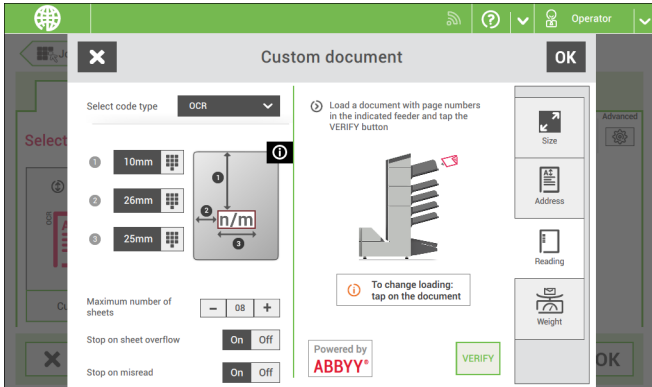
Operator

Jo

Advanced

Select

Custom document

OK

Select code type OCR

1 10mm

2 26mm

3 25mm

n/m

Load a document with page numbers in the indicated feeder and tap the VERIFY button

To change loading: tap on the document

Size

Address

Reading

Weight

Maximum number of sheets − 08 +

Stop on sheet overflow On Off

Stop on misread On Off

Powered by ABBYY®

VERIFY

OK